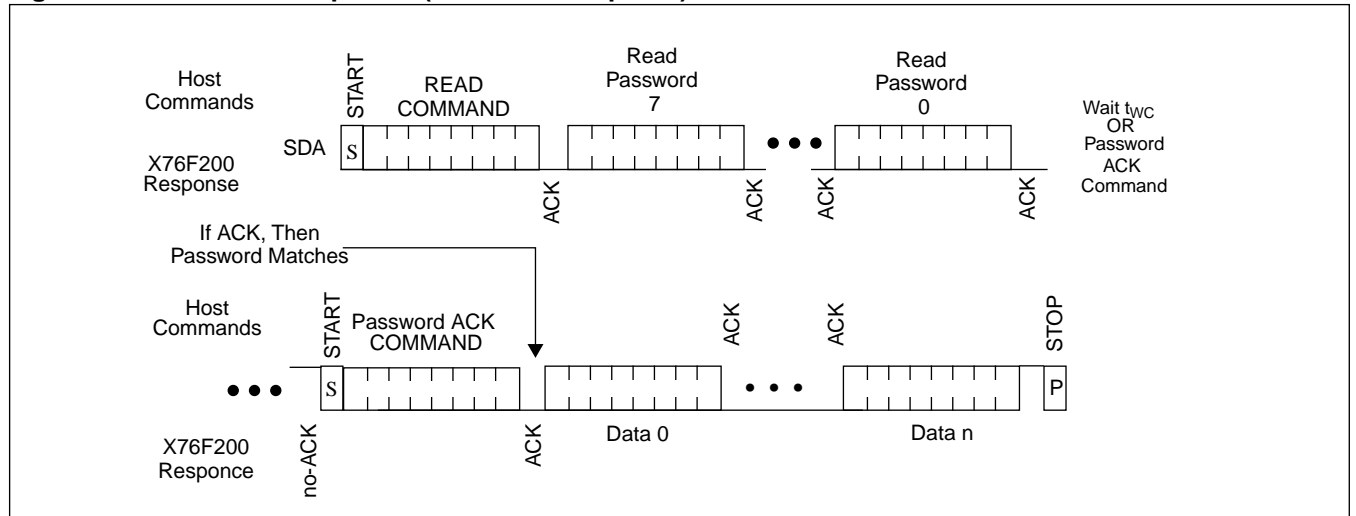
Host Commands

START

READ COMMAND

Read Password 7

Read Password 0

Wait $t_{WC}$ OR Password ACK Command

SDA

S

X76F200 Response

ACK

ACK

ACK

ACK

If ACK, Then Password Matches

Host Commands

START

Password ACK COMMAND

ACK

ACK

STOP

S

P

X76F200 Responce

no-ACK

ACK

Data 0

Data n